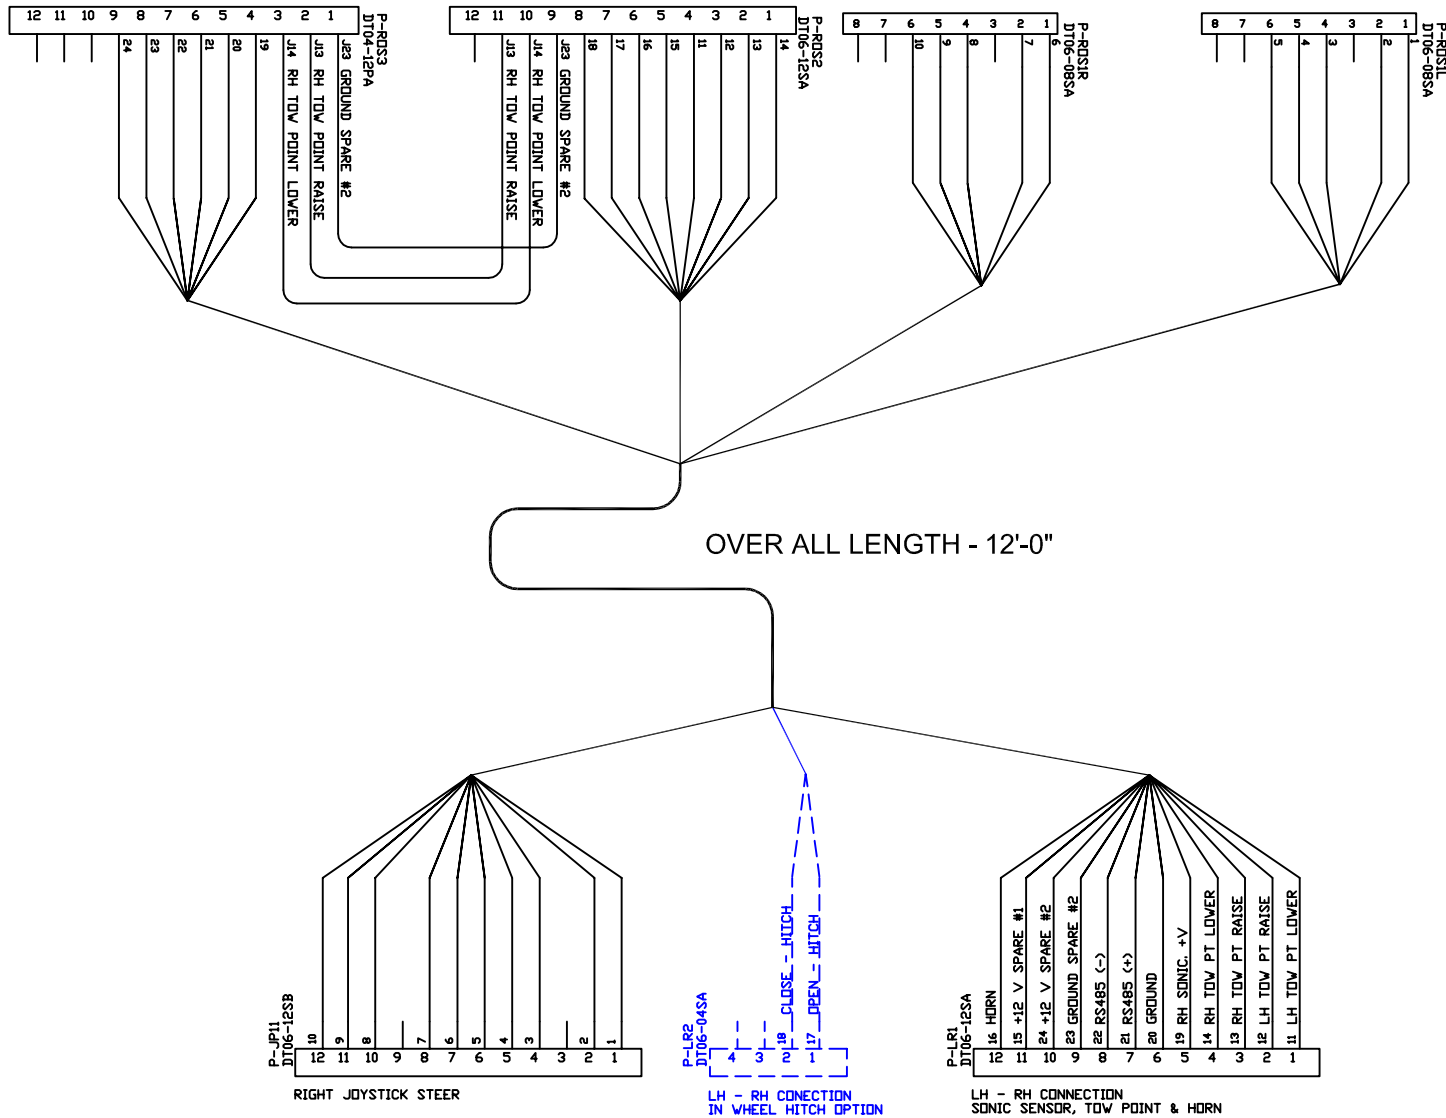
12 11 10 9 8 7 6 5 4 3 2 1
P-RDS3
DT04-12PA
24 23 22 21 20 19
J14 RH TOW POINT LOWER
J13 RH TOW POINT RAISE
J23 GROUND SPARE #2

12 11 10 9 8 7 6 5 4 3 2 1
P-RDS2
DT06-12SA
J13 RH TOW POINT RAISE
J14 RH TOW POINT LOWER
J23 GROUND SPARE #2
18 17 16 15 11 12 13 14

8 7 6 5 4 3 2 1
P-RDS1R
DT06-08SA
10 9 8 7 6

8 7 6 5 4 3 2 1
P-RDS1L
DT06-08SA
5 4 3 2 1

OVER ALL LENGTH - 12'-0"

P-JP11
DT06-12SB
10 9 8 7 6 5 4 3 2 1
12 11 10 9 8 7 6 5 4 3 2 1
RIGHT JOYSTICK STEER

P-LR2
DT06-04SA
CLOSE - HITCH
OPEN - HITCH
18 17
4 3 2 1
LH - RH CONECTION
IN WHEEL HITCH OPTION

P-LR1
DT06-12SA
16 HORN
15 +12 V SPARE #1
24 +12 V SPARE #2
23 GROUND SPARE #2
22 RS485 (-)
21 RS485 (+)
20 GROUND
19 RH SONIC. +V
14 RH TOW PT LOWER
13 RH TOW PT RAISE
12 LH TOW PT RAISE
11 LH TOW PT LOWER
12 11 10 9 8 7 6 5 4 3 2 1
LH - RH CONNECTION
SONIC SENSOR, TOW POINT & HORN